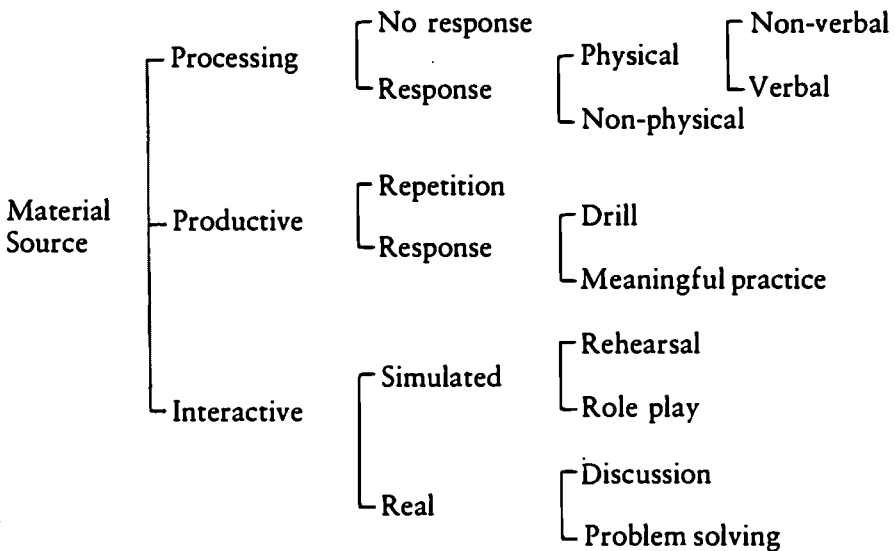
Material Source

Processing
No response
Response
Physical
Non-verbal
Verbal
Non-physical

Productive
Repetition
Response
Drill
Meaningful practice

Interactive
Simulated
Rehearsal
Role play
Real
Discussion
Problem solving